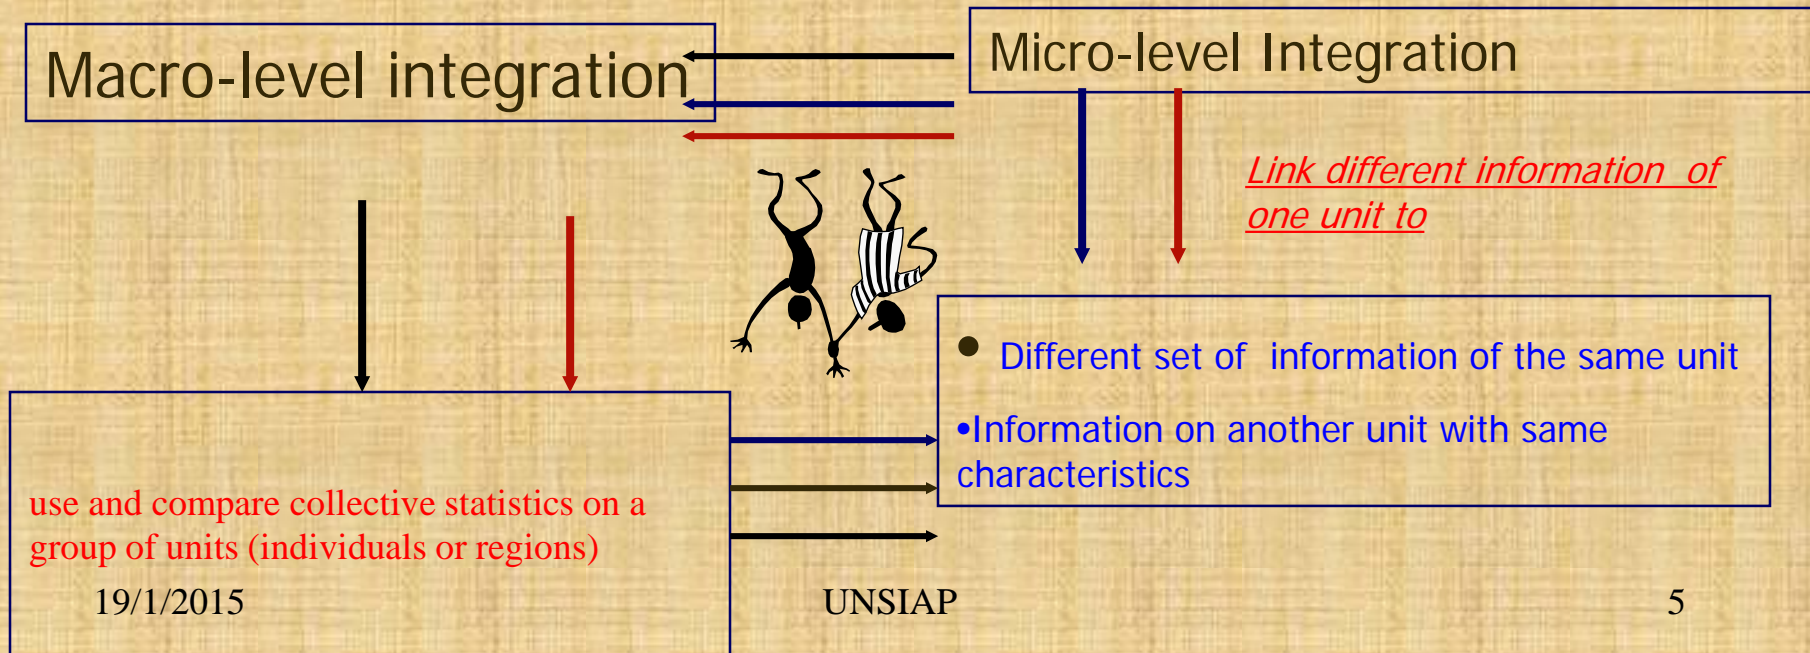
Macro-level integration

Micro-level Integration

Link different information of one unit to

• Different set of information of the same unit

•Information on another unit with same characteristics

use and compare collective statistics on a group of units (individuals or regions)

19/1/2015

UNSIAP

5